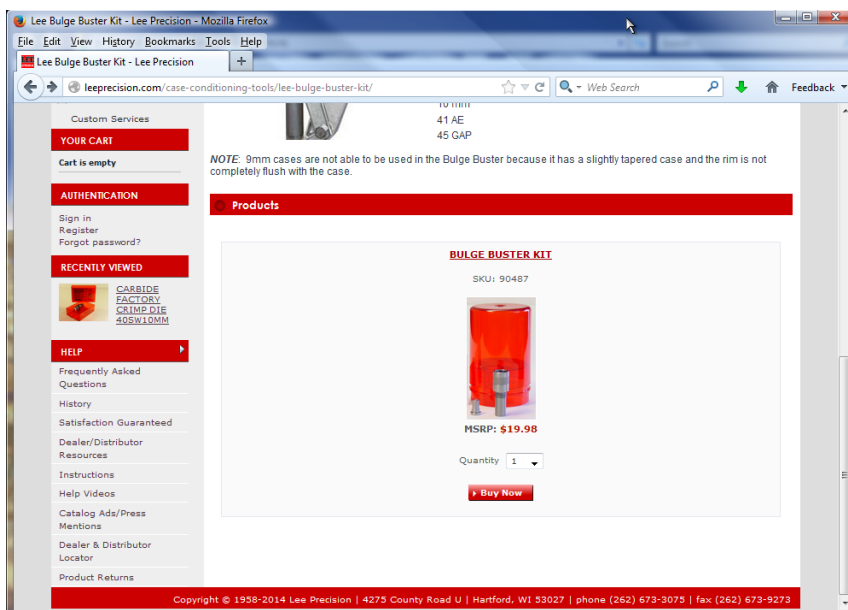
Lee Bulge Buster Kit - Lee Precision - Mozilla Firefox

File Edit View History Bookmarks Tools Help

Lee Bulge Buster Kit - Lee Precision

leeprecision.com/case-conditioning-tools/lee-bulge-buster-kit/

Web Search

Feedback

Custom Services

YOUR CART

Cart is empty

AUTHENTICATION

Sign in
Register
Forgot password?

RECENTLY VIEWED

CARBIDE FACTORY CRIMP DIE 40SW10MM

HELP

Frequently Asked Questions

History

Satisfaction Guaranteed

Dealer/Distributor Resources

Instructions

Help Videos

Catalog Ads/Press Mentions

Dealer & Distributor Locator

Product Returns

10 mm
41 AE
45 GAP

*NOTE*: 9mm cases are not able to be used in the Bulge Buster because it has a slightly tapered case and the rim is not completely flush with the case.

Products

BULGE BUSTER KIT

SKU: 90487

MSRP: $19.98

Quantity 1

Buy Now

Copyright © 1958-2014 Lee Precision | 4275 County Road U | Hartford, WI 53027 | phone (262) 673-3075 | fax (262) 673-9273